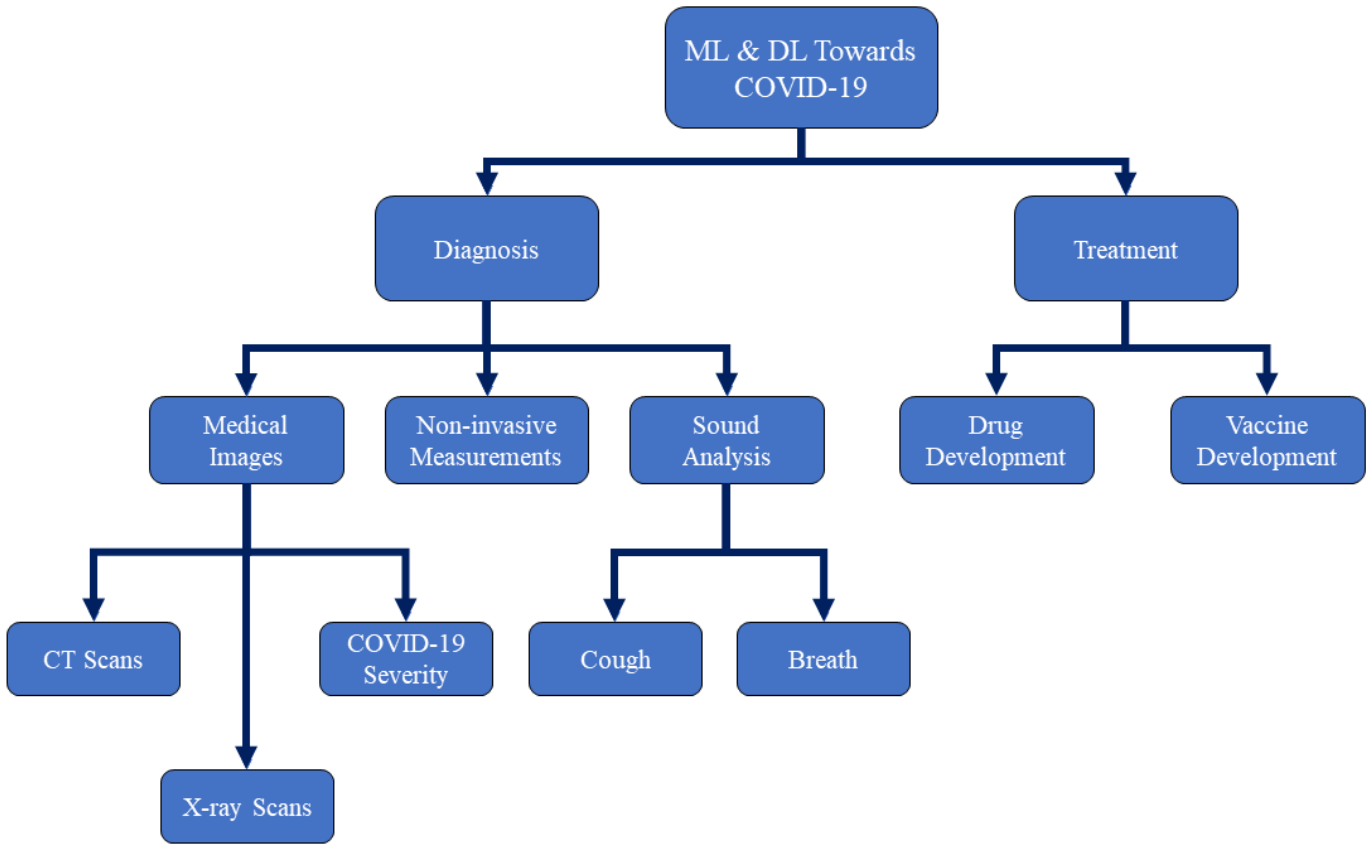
ML & DL Towards COVID-19

Diagnosis

Treatment

Medical Images

Non-invasive Measurements

Sound Analysis

Drug Development

Vaccine Development

CT Scans

COVID-19 Severity

Cough

Breath

X-ray Scans